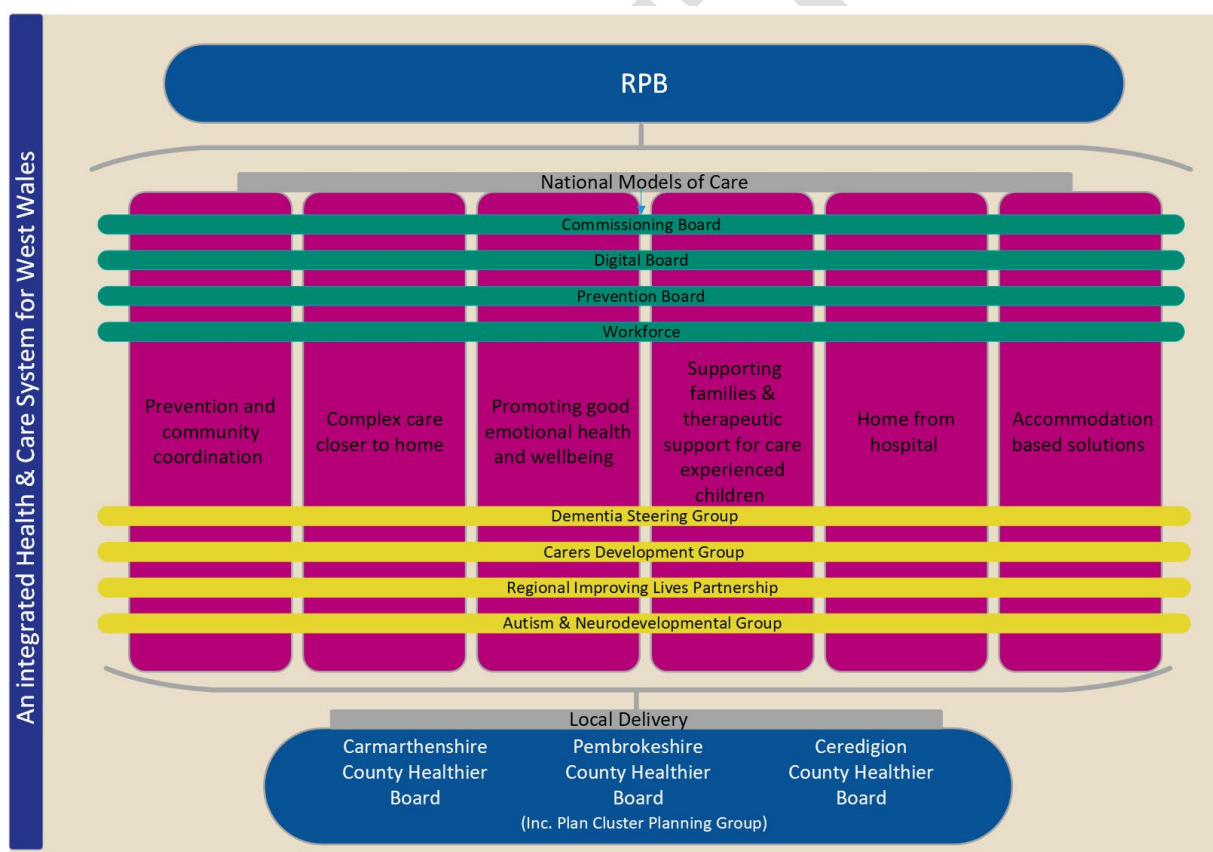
An integrated Health & Care System for West Wales

RPB

National Models of Care

Commissioning Board

Digital Board

Prevention Board

Workforce

Prevention and community coordination

Complex care closer to home

Promoting good emotional health and wellbeing

Supporting families & therapeutic support for care experienced children

Home from hospital

Accommodation based solutions

Dementia Steering Group

Carers Development Group

Regional Improving Lives Partnership

Autism & Neurodevelopmental Group

Local Delivery

Carmarthenshire County Healthier Board

Pembrokeshire County Healthier Board (Inc. Plan Cluster Planning Group)

Ceredigion County Healthier Board